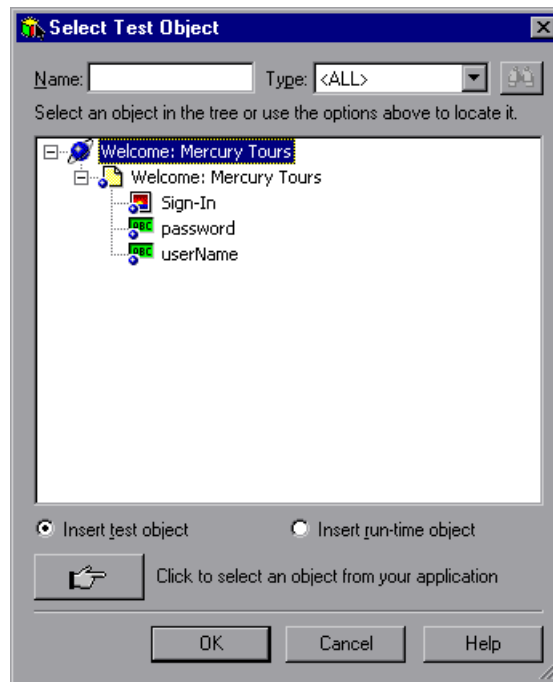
Select Test Object

Name: Type: <ALL>

Select an object in the tree or use the options above to locate it.

Welcome: Mercury Tours
Welcome: Mercury Tours
Sign-In
ABC password
ABC userName

Insert test object
Insert run-time object

Click to select an object from your application

OK
Cancel
Help